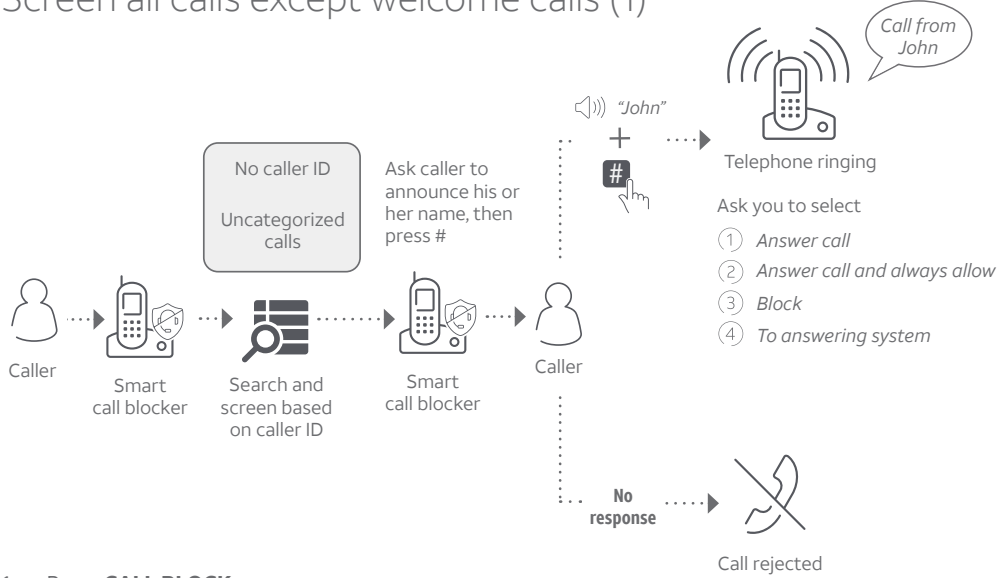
Screen all calls except welcome calls (1)

Call from John

"John"

+

#

Telephone ringing

No caller ID

Uncategorized calls

Ask caller to announce his or her name, then press #

Ask you to select

1 Answer call

2 Answer call and always allow

3 Block

4 To answering system

Caller

Smart call blocker

Search and screen based on caller ID

Smart call blocker

Caller

No response

Call rejected

1. Press CALL BLOCK